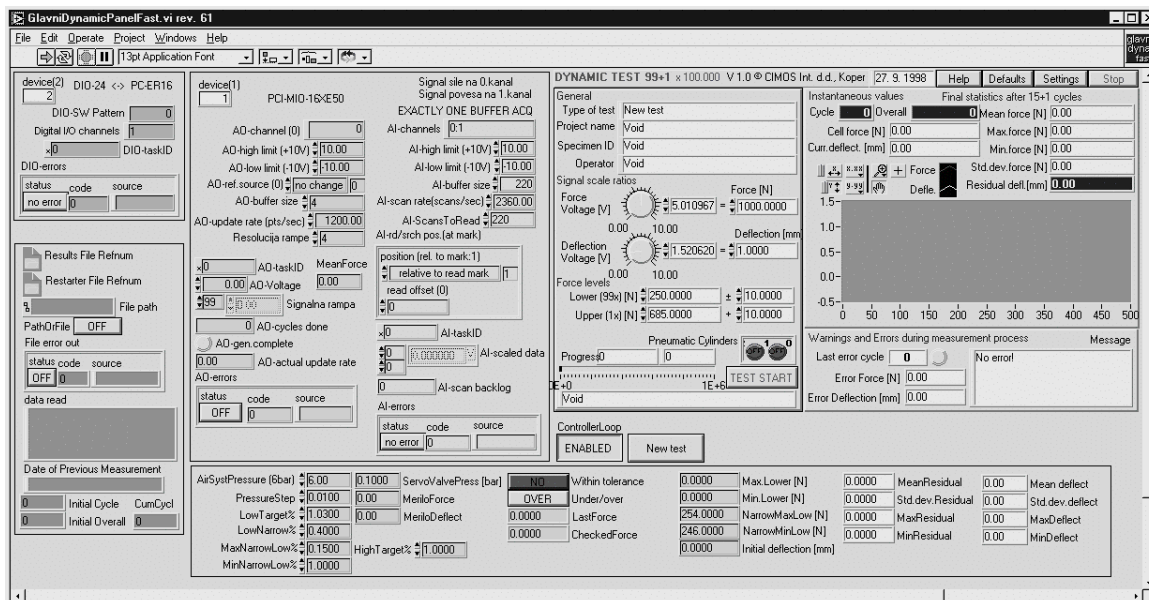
GlavniDynamicPanelFast.vi rev. 61

File Edit Operate Project Windows Help

13pt Application Font

device(2) DIO-24 <-> PC-ER16
2
DIO-SW Pattern 0
Digital I/O channels 1
0 DIO-taskID
DIO-errors
status code source
no error 0

device(1)
1 PCI-MIO-16XE50
Signal sile na 0.kanal
Signal povesa na 1.kanal
EXACTLY ONE BUFFER ACQ
AO-channel (0) 0
AO-high limit (+10V) 10.00
AO-low limit (-10V) -10.00
AO-ref.source (0) no change 0
AO-buffer size 4
AO-update rate (pts/sec) 1200.00
Resolucija rampe 4
AI-channels 0:1
AI-high limit (+10V) 10.00
AI-low limit (-10V) -10.00
AI-buffer size 220
AI-scan rate(scans/sec) 2360.00
AI-ScansToRead 220
AI-rd/srch pos.(at mark)
position (rel. to mark:1)
relative to read mark 1
read offset (0)
0

Results File Refnum
Restarter File Refnum
File path
PathOrFile OFF
File error out
status code source
OFF 0
data read

Date of Previous Measurement
0 Initial Cycle CumCycl
0 Initial Overall 0

0 AO-taskID MeanForce
0.00 AO-Voltage 0.00
99 0.00 Signalna rampa
0 AO-cycles done
AO-gen.complete
0.00 AO-actual update rate
AO-errors
status code source
OFF 0

0 AI-taskID
0 0.000000 AI-scaled data
0
0 AI-scan backlog
AI-errors
status code source
no error 0

DYNAMIC TEST 99+1 x 100.000 V 1.0 © CIMOS Int. d.d., Koper 27. 9. 1998 Help Defaults Settings Stop
General
Type of test New test
Project name Void
Specimen ID Void
Operator Void
Signal scale ratios
Force Voltage [V] 0.00 10.00 5.010967 = 1000.0000 Force [N]
Deflection Voltage [V] 0.00 10.00 1.520620 = 1.0000 Deflection [mm
Force levels
Lower (99x) [N] 250.0000 ± 10.0000
Upper (1x) [N] 685.0000 + 10.0000
Pneumatic Cylinders
Progress 0 0
0E+0 1E+6 TEST START
Void
ControllerLoop
ENABLED New test

Instantaneous values Final statistics after 15+1 cycles
Cycle 0 Overall 0 Mean force [N] 0.00
Cell force [N] 0.00 Max.force [N] 0.00
Curr.deflect. [mm] 0.00 Min.force [N] 0.00
Force Std.dev.force [N] 0.00
Defle. Residual defl.[mm] 0.00
1.5-
1.0-
0.5-
0.0-
-0.5-
0 50 100 150 200 250 300 350 400 450 500
Warnings and Errors during measurement process Message
Last error cycle 0 No error!
Error Force [N] 0.00
Error Deflection [mm] 0.00

AirSystPressure (6bar) 6.00 0.1000 ServoValvePress [bar] NO Within tolerance 0.0000 Max.Lower [N] 0.0000 MeanResidual 0.00 Mean deflect
PressureStep 0.0100 0.00 MeriloForce OVER Under/over 0.0000 Min.Lower [N] 0.0000 Std.dev.Residual 0.00 Std.dev.deflect
LowTarget% 1.0300 0.00 MeriloDeflect 0.0000 LastForce 254.0000 NarrowMaxLow [N] 0.0000 MaxResidual 0.00 MaxDeflect
LowNarrow% 0.4000 0.0000 CheckedForce 246.0000 NarrowMinLow [N] 0.0000 MinResidual 0.00 MinDeflect
MaxNarrowLow% 0.1500 HighTarget% 1.0000 0.0000 Initial deflection [mm]
MinNarrowLow% 1.0000